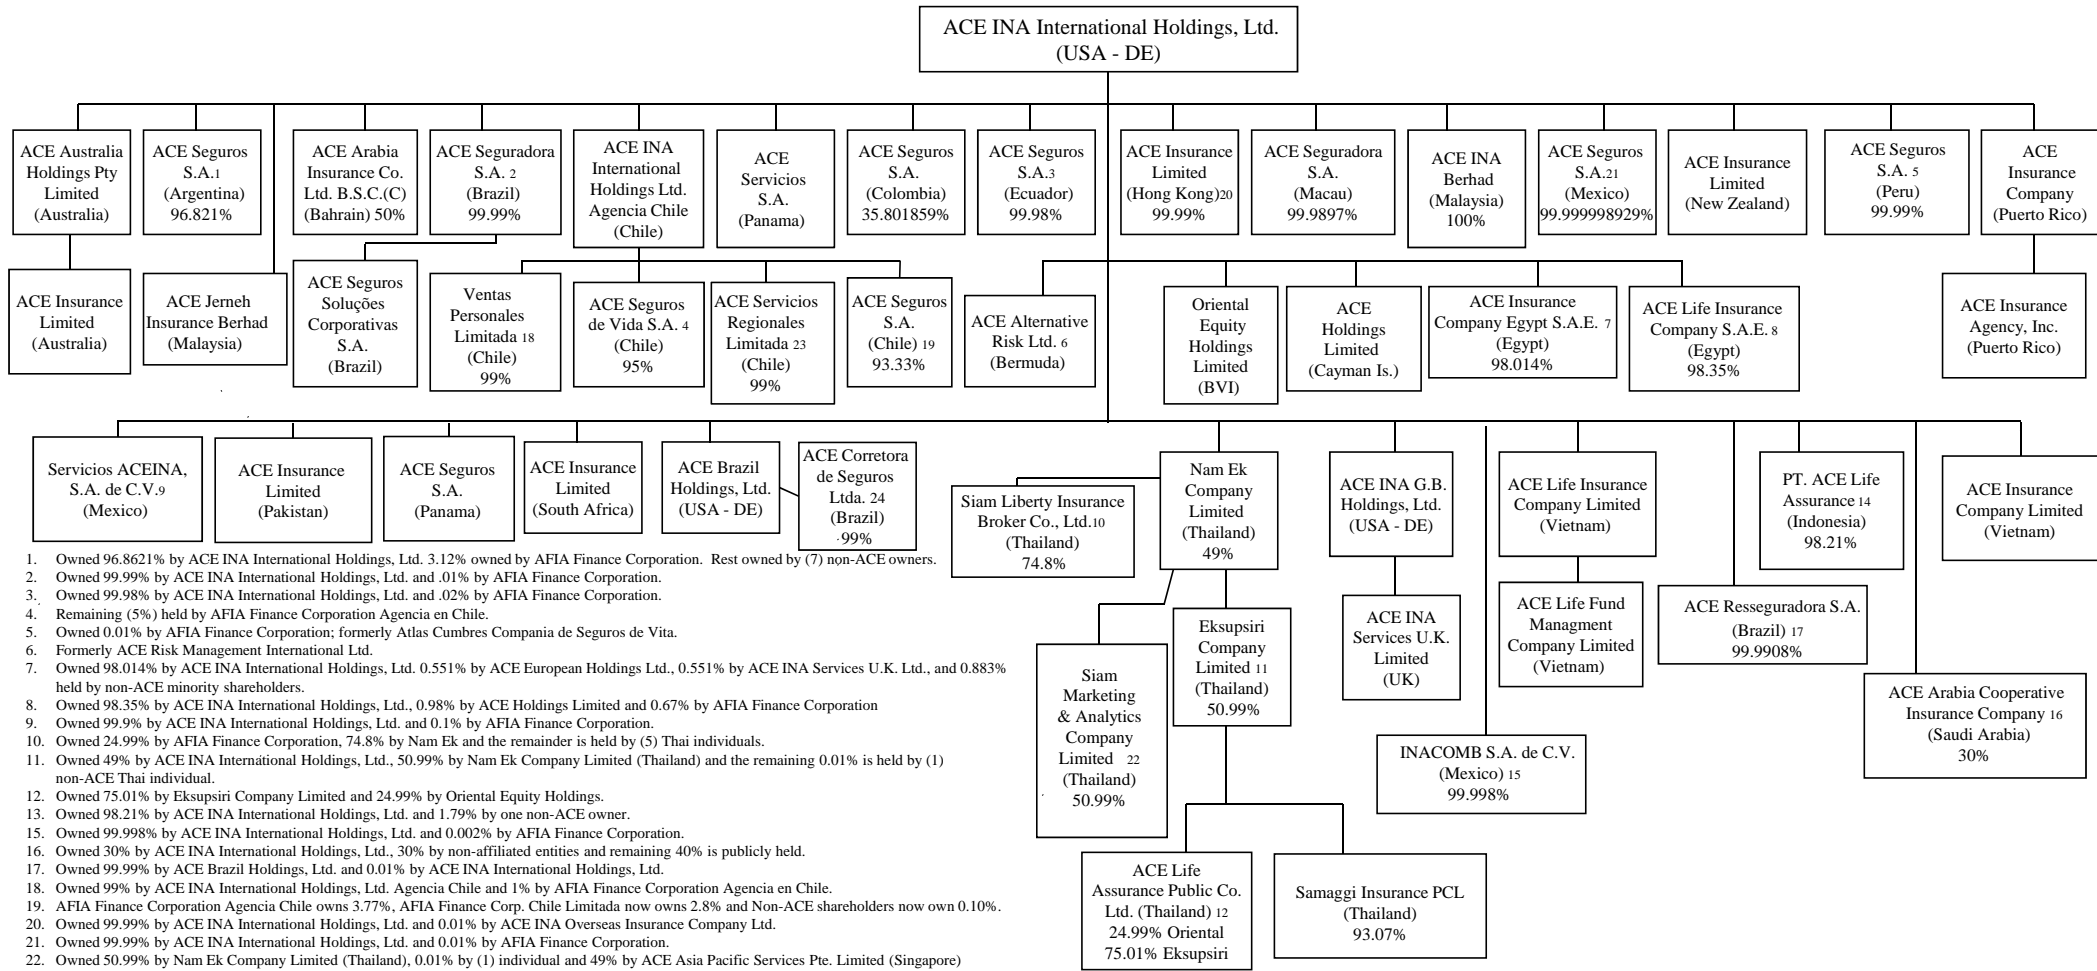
ACE INA International Holdings, Ltd. (USA - DE)

ACE Australia Holdings Pty Limited (Australia)

ACE Seguros S.A.1 (Argentina) 96.821%

ACE Arabia Insurance Co. Ltd. B.S.C.(C) (Bahrain) 50%

ACE Seguradora S.A. 2 (Brazil) 99.99%

ACE INA International Holdings Ltd. Agencia Chile (Chile)

ACE Servicios S.A. (Panama)

ACE Seguros S.A. (Colombia) 35.801859%

ACE Seguros S.A.3 (Ecuador) 99.98%

ACE Insurance Limited (Hong Kong)20 99.99%

ACE Seguradora S.A. (Macau) 99.9897%

ACE INA Berhad (Malaysia) 100%

ACE Seguros S.A.21 (Mexico) 99.999998929%

ACE Insurance Limited (New Zealand)

ACE Seguros S.A. 5 (Peru) 99.99%

ACE Insurance Company (Puerto Rico)

ACE Insurance Limited (Australia)

ACE Jerneh Insurance Berhad (Malaysia)

ACE Seguros Soluções Corporativas S.A. (Brazil)

Ventas Personales Limitada 18 (Chile) 99%

ACE Seguros de Vida S.A. 4 (Chile) 95%

ACE Servicios Regionales Limitada 23 (Chile) 99%

ACE Seguros S.A. (Chile) 19 93.33%

ACE Alternative Risk Ltd. 6 (Bermuda)

Oriental Equity Holdings Limited (BVI)

ACE Holdings Limited (Cayman Is.)

ACE Insurance Company Egypt S.A.E. 7 (Egypt) 98.014%

ACE Life Insurance Company S.A.E. 8 (Egypt) 98.35%

ACE Insurance Agency, Inc. (Puerto Rico)

Servicios ACEINA, S.A. de C.V.9 (Mexico)

ACE Insurance Limited (Pakistan)

ACE Seguros S.A. (Panama)

ACE Insurance Limited (South Africa)

ACE Brazil Holdings, Ltd. (USA - DE)

ACE Corretora de Seguros Ltda. 24 (Brazil) 99%

Siam Liberty Insurance Broker Co., Ltd.10 (Thailand) 74.8%

Nam Ek Company Limited (Thailand) 49%

ACE INA G.B. Holdings, Ltd. (USA - DE)

ACE Life Insurance Company Limited (Vietnam)

PT. ACE Life Assurance 14 (Indonesia) 98.21%

ACE Insurance Company Limited (Vietnam)

Siam Marketing & Analytics Company Limited 22 (Thailand) 50.99%

Eksupsiri Company Limited 11 (Thailand) 50.99%

ACE INA Services U.K. Limited (UK)

ACE Life Fund Managment Company Limited (Vietnam)

ACE Resseguradora S.A. (Brazil) 17 99.9908%

ACE Arabia Cooperative Insurance Company 16 (Saudi Arabia) 30%

INACOMB S.A. de C.V. (Mexico) 15 99.998%

ACE Life Assurance Public Co. Ltd. (Thailand) 12 24.99% Oriental 75.01% Eksupsiri

Samaggi Insurance PCL (Thailand) 93.07%

1. Owned 96.8621% by ACE INA International Holdings, Ltd. 3.12% owned by AFIA Finance Corporation. Rest owned by (7) non-ACE owners.
2. Owned 99.99% by ACE INA International Holdings, Ltd. and .01% by AFIA Finance Corporation.
3. Owned 99.98% by ACE INA International Holdings, Ltd. and .02% by AFIA Finance Corporation.
4. Remaining (5%) held by AFIA Finance Corporation Agencia en Chile.
5. Owned 0.01% by AFIA Finance Corporation; formerly Atlas Cumbres Compania de Seguros de Vita.
6. Formerly ACE Risk Management International Ltd.
7. Owned 98.014% by ACE INA International Holdings, Ltd. 0.551% by ACE European Holdings Ltd., 0.551% by ACE INA Services U.K. Ltd., and 0.883% held by non-ACE minority shareholders.
8. Owned 98.35% by ACE INA International Holdings, Ltd., 0.98% by ACE Holdings Limited and 0.67% by AFIA Finance Corporation
9. Owned 99.9% by ACE INA International Holdings, Ltd. and 0.1% by AFIA Finance Corporation.
10. Owned 24.99% by AFIA Finance Corporation, 74.8% by Nam Ek and the remainder is held by (5) Thai individuals.
11. Owned 49% by ACE INA International Holdings, Ltd., 50.99% by Nam Ek Company Limited (Thailand) and the remaining 0.01% is held by (1) non-ACE Thai individual.
12. Owned 75.01% by Eksupsiri Company Limited and 24.99% by Oriental Equity Holdings.
13. Owned 98.21% by ACE INA International Holdings, Ltd. and 1.79% by one non-ACE owner.
15. Owned 99.998% by ACE INA International Holdings, Ltd. and 0.002% by AFIA Finance Corporation.
16. Owned 30% by ACE INA International Holdings, Ltd., 30% by non-affiliated entities and remaining 40% is publicly held.
17. Owned 99.99% by ACE Brazil Holdings, Ltd. and 0.01% by ACE INA International Holdings, Ltd.
18. Owned 99% by ACE INA International Holdings, Ltd. Agencia Chile and 1% by AFIA Finance Corporation Agencia en Chile.
19. AFIA Finance Corporation Agencia Chile owns 3.77%, AFIA Finance Corp. Chile Limitada now owns 2.8% and Non-ACE shareholders now own 0.10%.
20. Owned 99.99% by ACE INA International Holdings, Ltd. and 0.01% by ACE INA Overseas Insurance Company Ltd.
21. Owned 99.99% by ACE INA International Holdings, Ltd. and 0.01% by AFIA Finance Corporation.
22. Owned 50.99% by Nam Ek Company Limited (Thailand), 0.01% by (1) individual and 49% by ACE Asia Pacific Services Pte. Limited (Singapore)